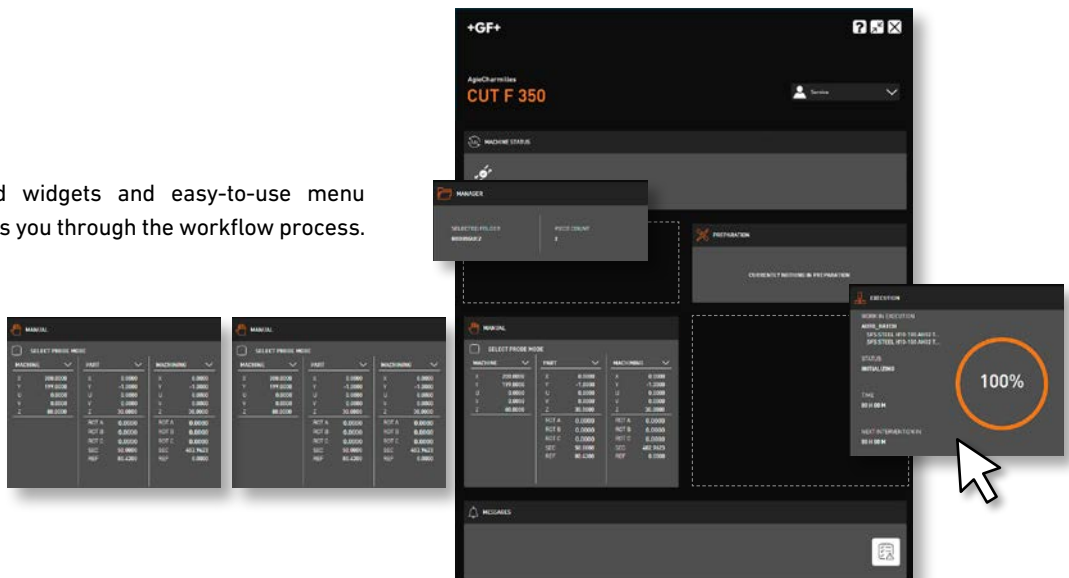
d widgets and easy-to-use menu s you through the workflow process.

+GF+

AgieCharmilles
CUT F 350

Service

MACHINE STATUS

MANAGER

SELECTED FOLDER
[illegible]

PIECE COUNT
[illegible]

PREPARATION

CURRENTLY NOTHING IN PREPARATION

EXECUTION

WORK IN EXECUTION
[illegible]

STATUS
INITIALIZING

100%

NEXT INTERVENTION IN

MANUAL

SELECT PROBE MODE

MACHINE
PART
MACHINING

ROT A
ROT B
ROT C
SEC
REF

MANUAL

SELECT PROBE MODE

MACHINE
PART
MACHINING

ROT A
ROT B
ROT C
SEC
REF

MANUAL

SELECT PROBE MODE

MACHINE
PART
MACHINING

ROT A
ROT B
ROT C
SEC
REF

MESSAGES